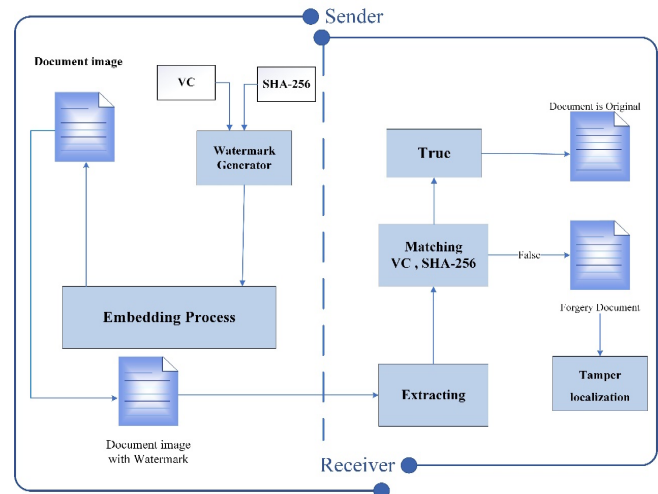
Sender

Document image

VC

SHA-256

Watermark Generator

Embedding Process

Document image with Watermark

Document is Original

True

Matching VC , SHA-256

False

Forgery Document

Tamper localization

Extracting

Receiver